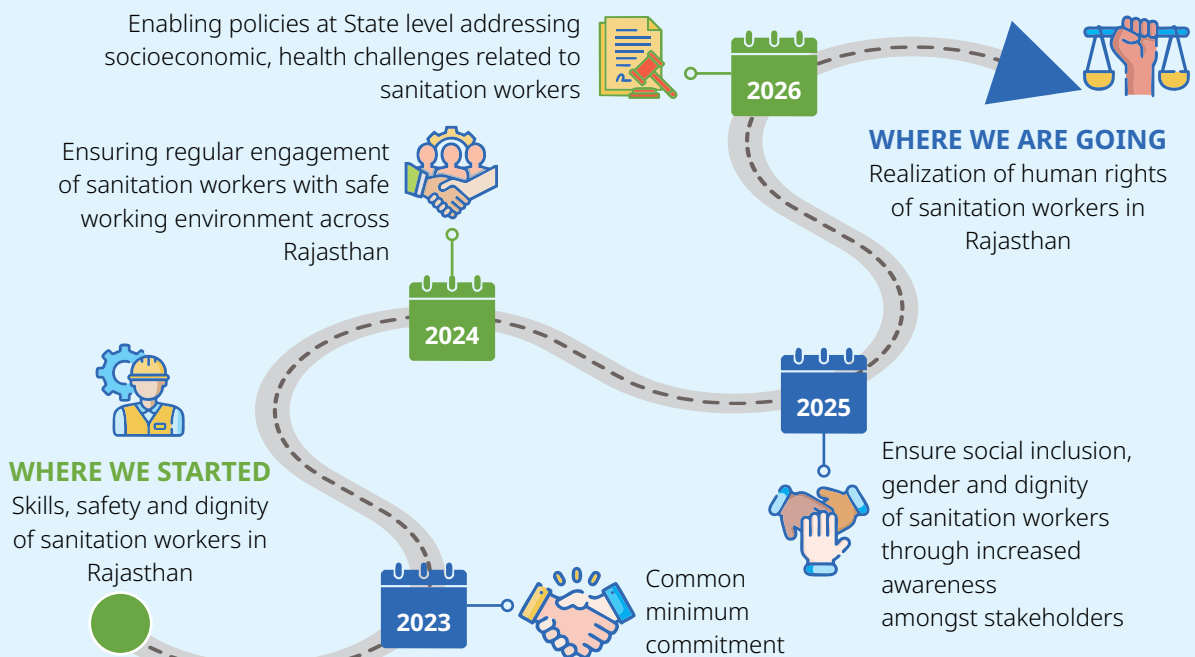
Enabling policies at State level addressing socioeconomic, health challenges related to sanitation workers

2026

WHERE WE ARE GOING
Realization of human rights of sanitation workers in Rajasthan

Ensuring regular engagement of sanitation workers with safe working environment across Rajasthan

2024

2025

WHERE WE STARTED
Skills, safety and dignity of sanitation workers in Rajasthan

Ensure social inclusion, gender and dignity of sanitation workers through increased awareness amongst stakeholders

2023

Common minimum commitment